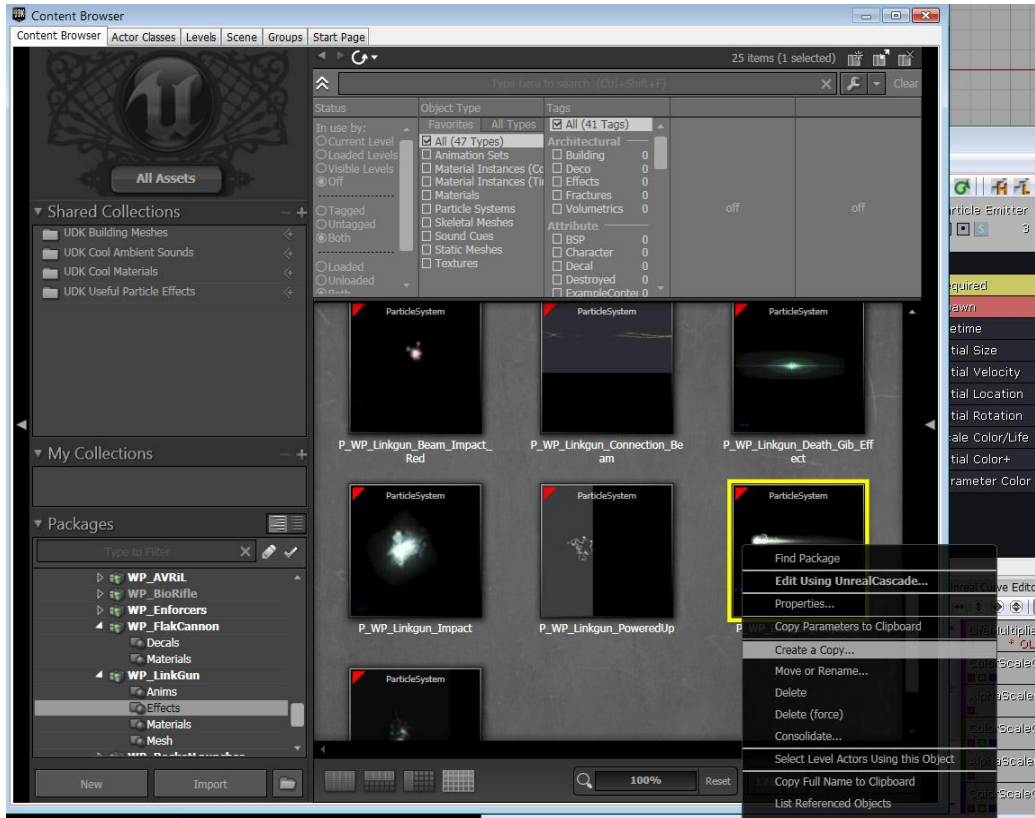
Content Browser

Content Browser | Actor Classes | Levels | Scene | Groups | Start Page

25 items (1 selected)

Type here to search (Ctrl+Shift+F)

Clear

All Assets

Shared Collections

UDK Building Meshes

UDK Cool Ambient Sounds

UDK Cool Materials

UDK Useful Particle Effects

My Collections

Packages

Type to Filter

WP_AVRiL

WP_BioRifle

WP_Enforcers

WP_FlakCannon

Decals

Materials

WP_LinkGun

Anims

Effects

Materials

Mesh

New

Import

Status

In use by:

Current Level

Loaded Levels

Visible Levels

Off

Tagged

Untagged

Both

Loaded

Unloaded

Object Type

Favorites | All Types

All (47 Types)

Animation Sets

Material Instances (Co

Material Instances (Ti

Materials

Particle Systems

Skeletal Meshes

Sound Cues

Static Meshes

Textures

Tags

All (41 Tags)

Architectural

Building 0

Deco 0

Effects 0

Fractures 0

Volumetrics 0

Attribute

BSP 0

Character 0

Decal 0

Destroyed 0

ExampleConte 0

off

off

ParticleSystem

P_WP_Linkgun_Beam_Impact_Red

ParticleSystem

P_WP_Linkgun_Connection_Beam

ParticleSystem

P_WP_Linkgun_Death_Gib_Effect

ParticleSystem

P_WP_Linkgun_Impact

ParticleSystem

P_WP_Linkgun_PoweredUp

ParticleSystem

P

ParticleSystem

100%

Reset

Find Package

Edit Using UnrealCascade...

Properties...

Copy Parameters to Clipboard

Create a Copy...

Move or Rename...

Delete

Delete (force)

Consolidate...

Select Level Actors Using this Object

Copy Full Name to Clipboard

List Referenced Objects

rticle Emitter

quired

awn

etime

tial Size

tial Velocity

tial Location

tial Rotation

ale Color/Life

tial Color+

rameter Color

nreal Curve Edito